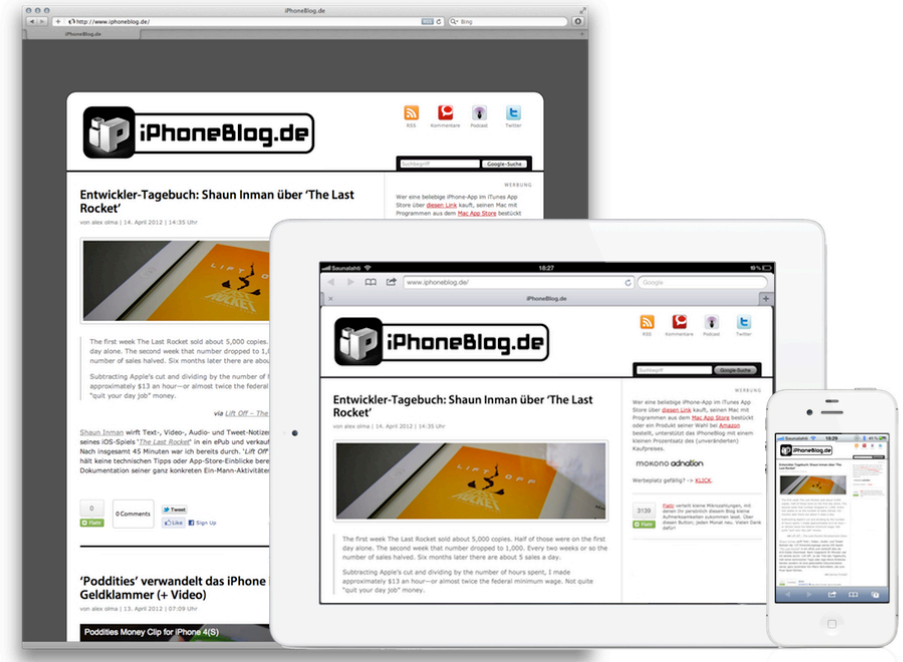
iPhoneBlog.de

http://www.iphoneblog.de/

Bing

iPhoneBlog.de

iPhoneBlog.de

RSS Kommentare Podcast Twitter

Google-Suche

Entwickler-Tagebuch: Shaun Inman über 'The Last Rocket'

von alex olma | 14. April 2012 | 14:35 Uhr

WERBUNG

Wer eine beliebige iPhone-App im iTunes App Store über diesen Link kauft, seinen Mac mit Programmen aus dem Mac App Store bestückt

The first week The Last Rocket sold about 5,000 copies. Half of those were on the first day alone. The second week that number dropped to 1,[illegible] number of sales halved. Six months later there are about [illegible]

Subtracting Apple's cut and dividing by the number of hours spent, I made approximately $13 an hour—or almost twice the federal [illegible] "quit your day job" money.

via Lift Off – The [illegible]

Shaun Inman wirft Text-, Video-, Audio- und Tweet-Notizen seines iOS-Spiels "The Last Rocket" in ein ePub und verkau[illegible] Nach insgesamt 45 Minuten war ich bereits durch. 'Lift Off' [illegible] hält keine technischen Tipps oder App-Store-Einblicke bere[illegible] Dokumentation seiner ganz konkreten Ein-Mann-Aktivitäte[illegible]

0 Flattr

0 Comments

Tweet

Like Sign Up

'Poddities' verwandelt das iPhone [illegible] Geldklammer (+ Video)

von alex olma | 13. April 2012 | 07:09 Uhr

Poddities Money Clip for iPhone 4(S)

Saunalahti 18:27

www.iphoneblog.de/

Google

iPhoneBlog.de

iPhoneBlog.de

RSS Kommentare Podcast Twitter

Google-Suche

Entwickler-Tagebuch: Shaun Inman über 'The Last Rocket'

von alex olma | 14. April 2012 | 14:35 Uhr

WERBUNG

Wer eine beliebige iPhone-App im iTunes App Store über diesen Link kauft, seinen Mac mit Programmen aus dem Mac App Store bestückt oder ein Produkt seiner Wahl bei Amazon bestellt, unterstützt das iPhoneBlog mit einem kleinen Prozentsatz des (unveränderten) Kaufpreises.

MOKONO adnation

Werbeplatz gefällig? -> KLICK.

3139 Flattr

Flattr vergütet kleine Mikrozahlungen, mit denen Ihr persönlich diesem Blog keine Aufmerksamkeiten zukommen lasst. Über diesen Button; jeden Monat neu. Vielen Dank dafür!

The first week The Last Rocket sold about 5,000 copies. Half of those were on the first day alone. The second week that number dropped to 1,000. Every two weeks or so the number of sales halved. Six months later there are about 5 sales a day.

Subtracting Apple's cut and dividing by the number of hours spent, I made approximately $13 an hour—or almost twice the federal minimum wage. Not quite "quit your day job" money.

Saunalahti 18:28

iPhoneBlog.de

Entwickler-Tagebuch: Shaun Inman über 'The Last Rocket'